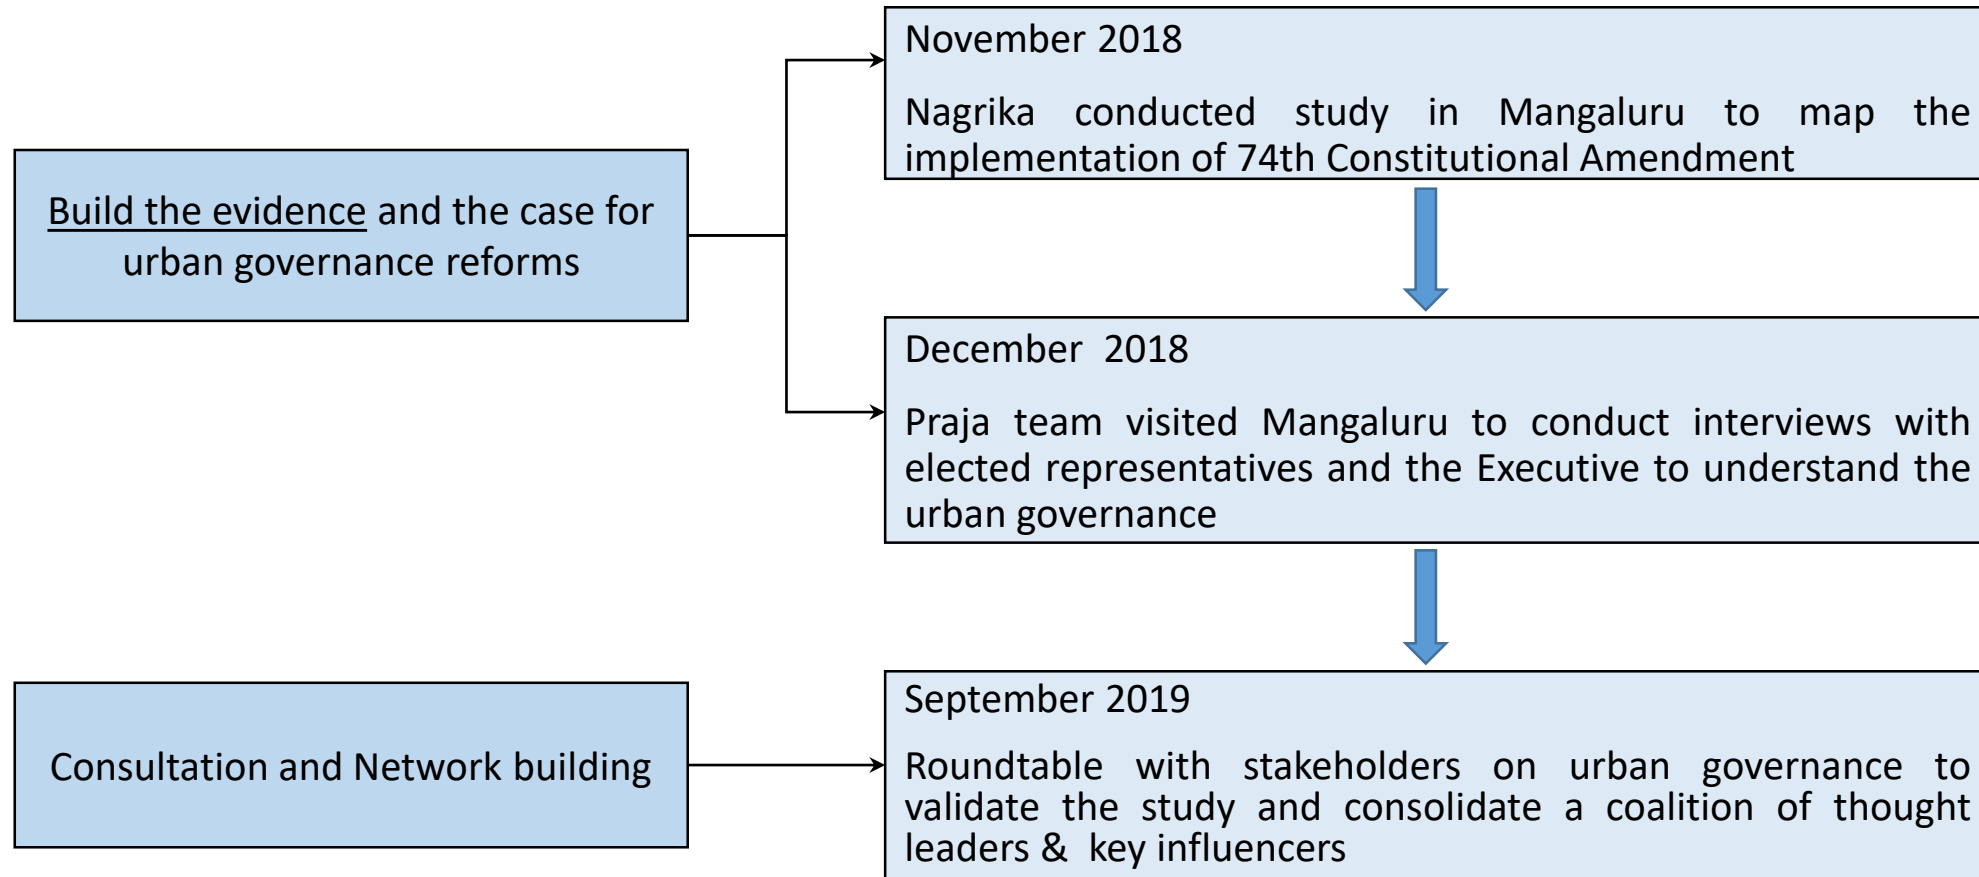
Build the evidence and the case for urban governance reforms

November 2018

Nagrika conducted study in Mangaluru to map the implementation of 74th Constitutional Amendment

December 2018

Praja team visited Mangaluru to conduct interviews with elected representatives and the Executive to understand the urban governance

Consultation and Network building

September 2019

Roundtable with stakeholders on urban governance to validate the study and consolidate a coalition of thought leaders & key influencers